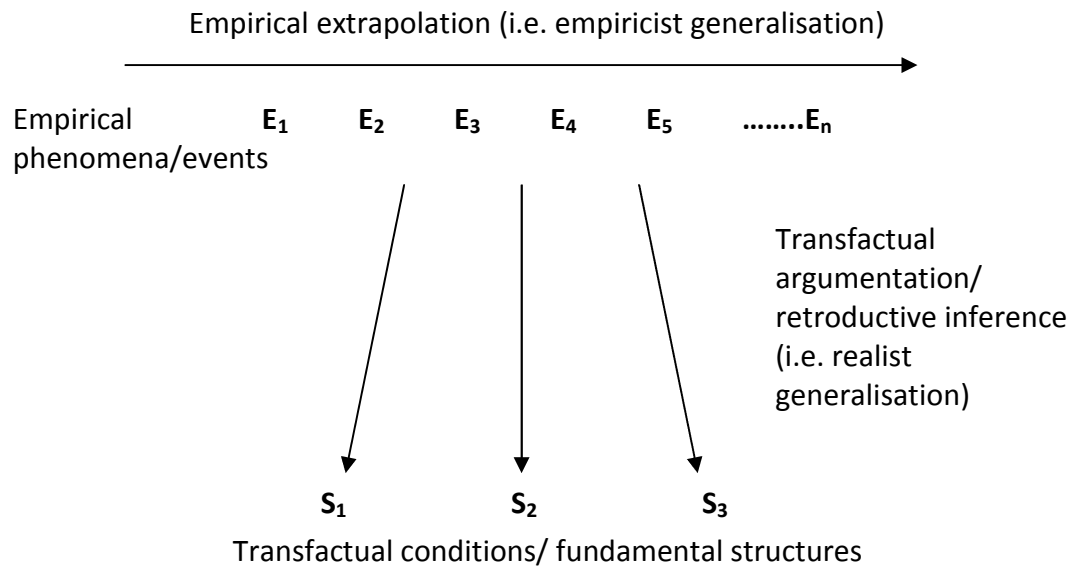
Empirical extrapolation (i.e. empiricist generalisation)

Empirical phenomena/events $E_1$ $E_2$ $E_3$ $E_4$ $E_5$ ……..$E_n$

Transfactual argumentation/ retroductive inference (i.e. realist generalisation)

$S_1$ $S_2$ $S_3$

Transfactual conditions/ fundamental structures